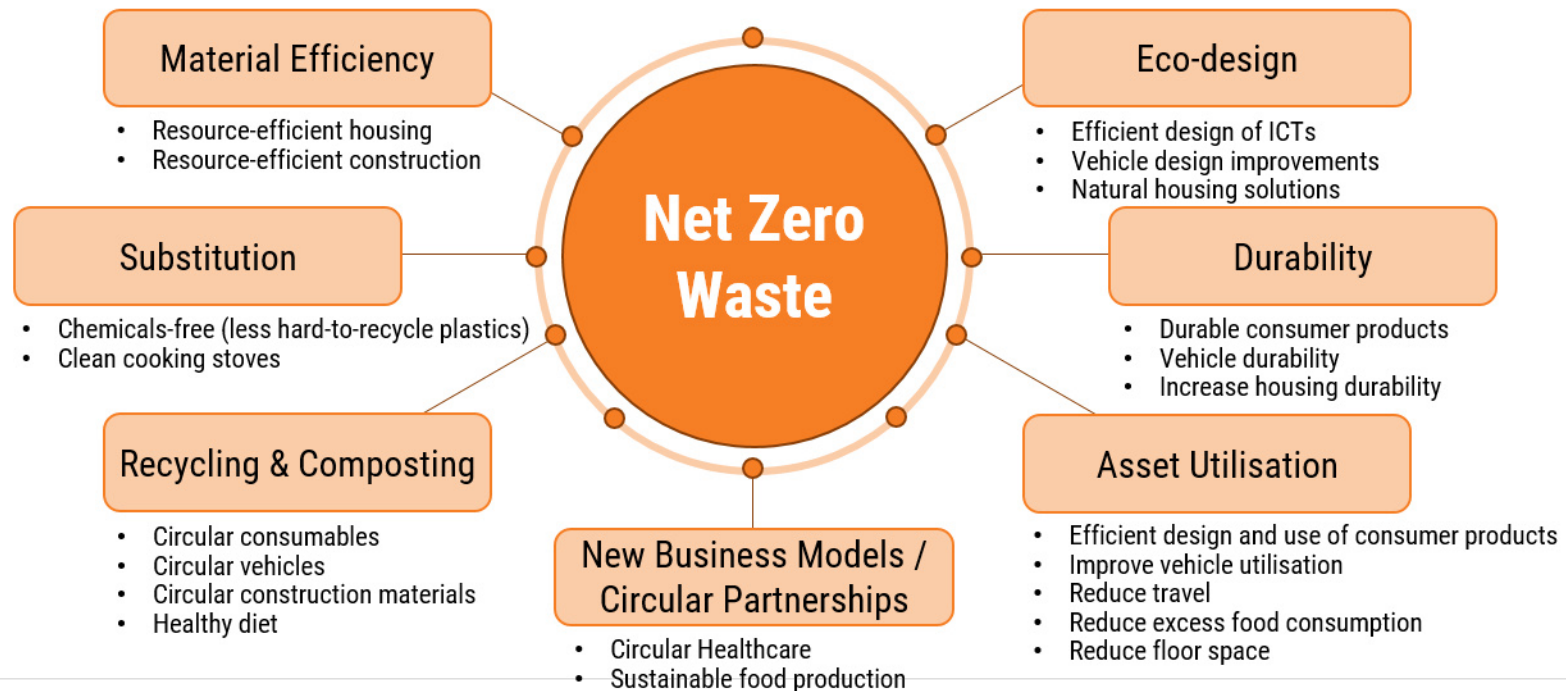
Net Zero Waste

Material Efficiency
- Resource-efficient housing
- Resource-efficient construction

Eco-design
- Efficient design of ICTs
- Vehicle design improvements
- Natural housing solutions

Substitution
- Chemicals-free (less hard-to-recycle plastics)
- Clean cooking stoves

Durability
- Durable consumer products
- Vehicle durability
- Increase housing durability

Recycling & Composting
- Circular consumables
- Circular vehicles
- Circular construction materials
- Healthy diet

New Business Models / Circular Partnerships
- Circular Healthcare
- Sustainable food production

Asset Utilisation
- Efficient design and use of consumer products
- Improve vehicle utilisation
- Reduce travel
- Reduce excess food consumption
- Reduce floor space